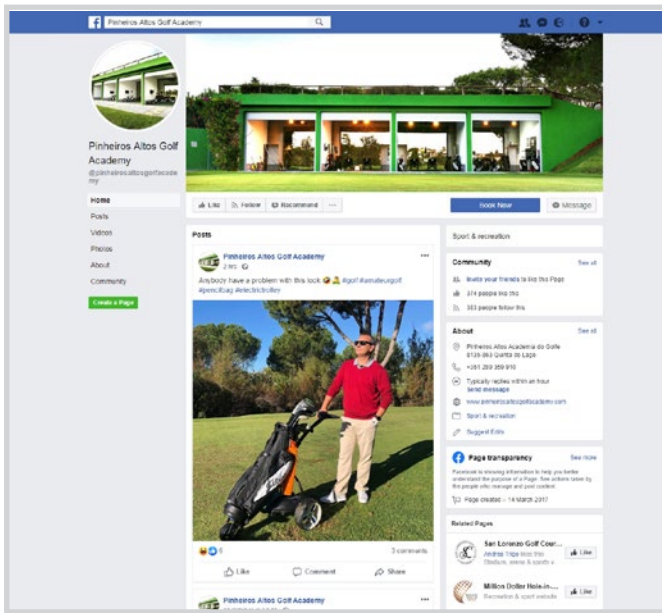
Pinheiros Altos Golf Academy

Pinheiros Altos Golf Academy
@pinheirosaltosgolfacademy

Home
Posts
Videos
Photos
About
Community
Create a Page

Like
Follow
Recommend
...
Book Now
Message

Posts

Pinheiros Altos Golf Academy
2 hrs
Anybody have a problem with this look 😂 🤷 #golf #amateurgolf #pencilbag #electrictrolley

6
3 comments
Like
Comment
Share

Pinheiros Altos Golf Academy

Sport & recreation

Community
See all
Invite your friends to like this Page
374 people like this
383 people follow this

About
See all
Pinheiros Altos Academia de Golfe 8135-863 Quinta do Lago
+351 289 359 910
Typically replies within an hour
Send message
www.pinheirosaltosgolfacademy.com
Sport & recreation
Suggest Edits

Page transparency
See more
Facebook is showing information to help you better understand the purpose of a Page. See actions taken by the people who manage and post content.
Page created – 14 March 2017

Related Pages
San Lorenzo Golf Cour...
Andrea Tripe likes this
Stadium, arena & sports v...
Like
Million Dollar Hole-in-...
Recreation & sport website
Like